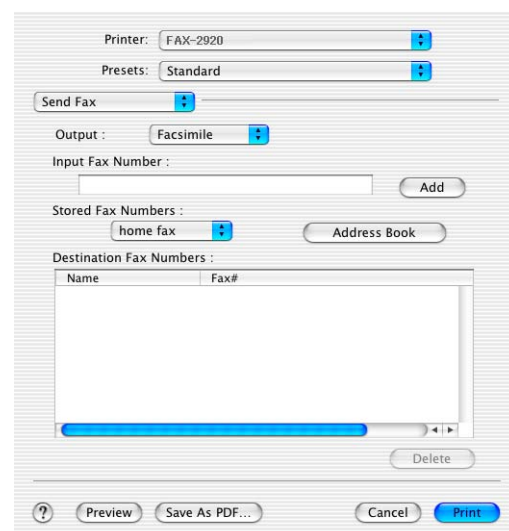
Printer: FAX-2920

Presets: Standard

Send Fax

Output : Facsimile

Input Fax Number :

Add

Stored Fax Numbers :

home fax

Address Book

Destination Fax Numbers :

| Name | Fax# |
|---|---|

Delete

?

Preview

Save As PDF...

Cancel

Print